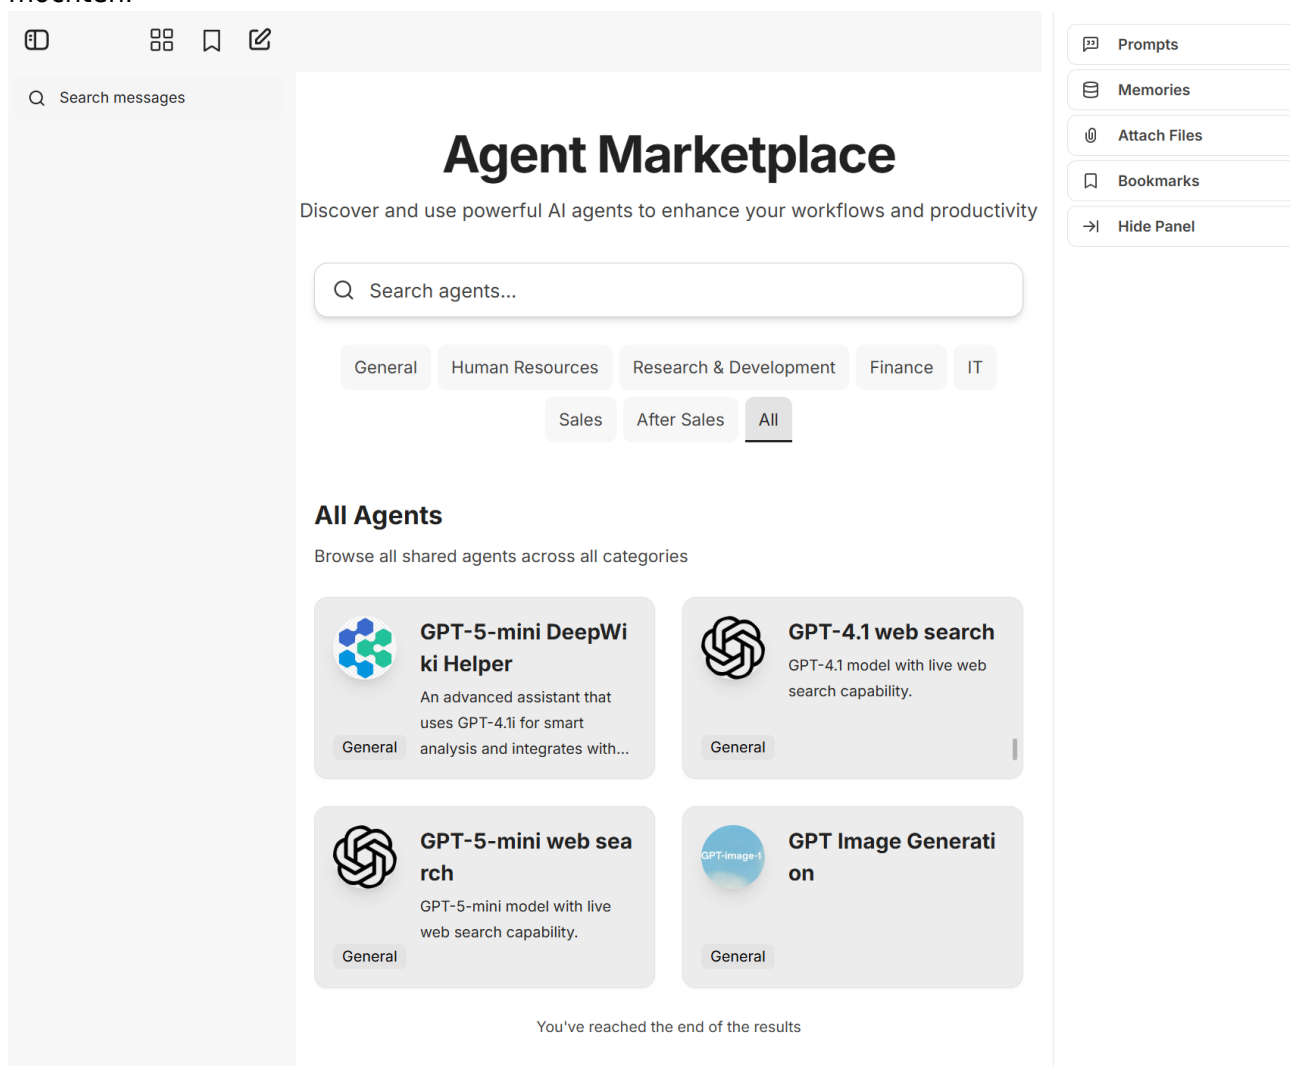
Search messages

Agent Marketplace

Discover and use powerful AI agents to enhance your workflows and productivity

Search agents...

General | Human Resources | Research & Development | Finance | IT

Sales | After Sales | All

All Agents

Browse all shared agents across all categories

GPT-5-mini DeepWiki Helper

An advanced assistant that uses GPT-4.1i for smart analysis and integrates with...

General

GPT-4.1 web search

GPT-4.1 model with live web search capability.

General

GPT-5-mini web search

GPT-5-mini model with live web search capability.

General

GPT-image-1

GPT Image Generation

General

You've reached the end of the results

Prompts

Memories

Attach Files

Bookmarks

Hide Panel